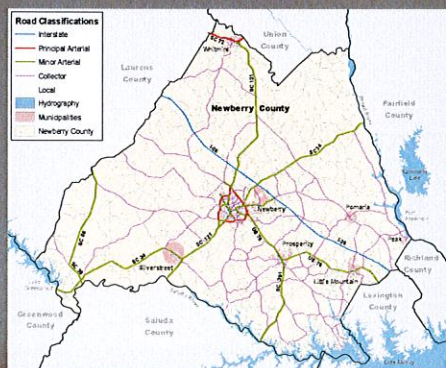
Road Classifications
Interstate
Principal Arterial
Minor Arterial
Collector
Local
Hydrography
Municipalities
Newberry County

Union County
Laurens County
Newberry County
Fairfield County
Whitmire
Newberry
Pomaria
Peak
Richland County
Prosperity
Little Mountain
Silverstreet
Lexington County
Greenwood County
Saluda County
I-26
SC 34
SC 121
SC 219
SC 56
SC 391
SC 72
SC 395
US 176
SC 773
SC 202
SC 560
Lake Murray